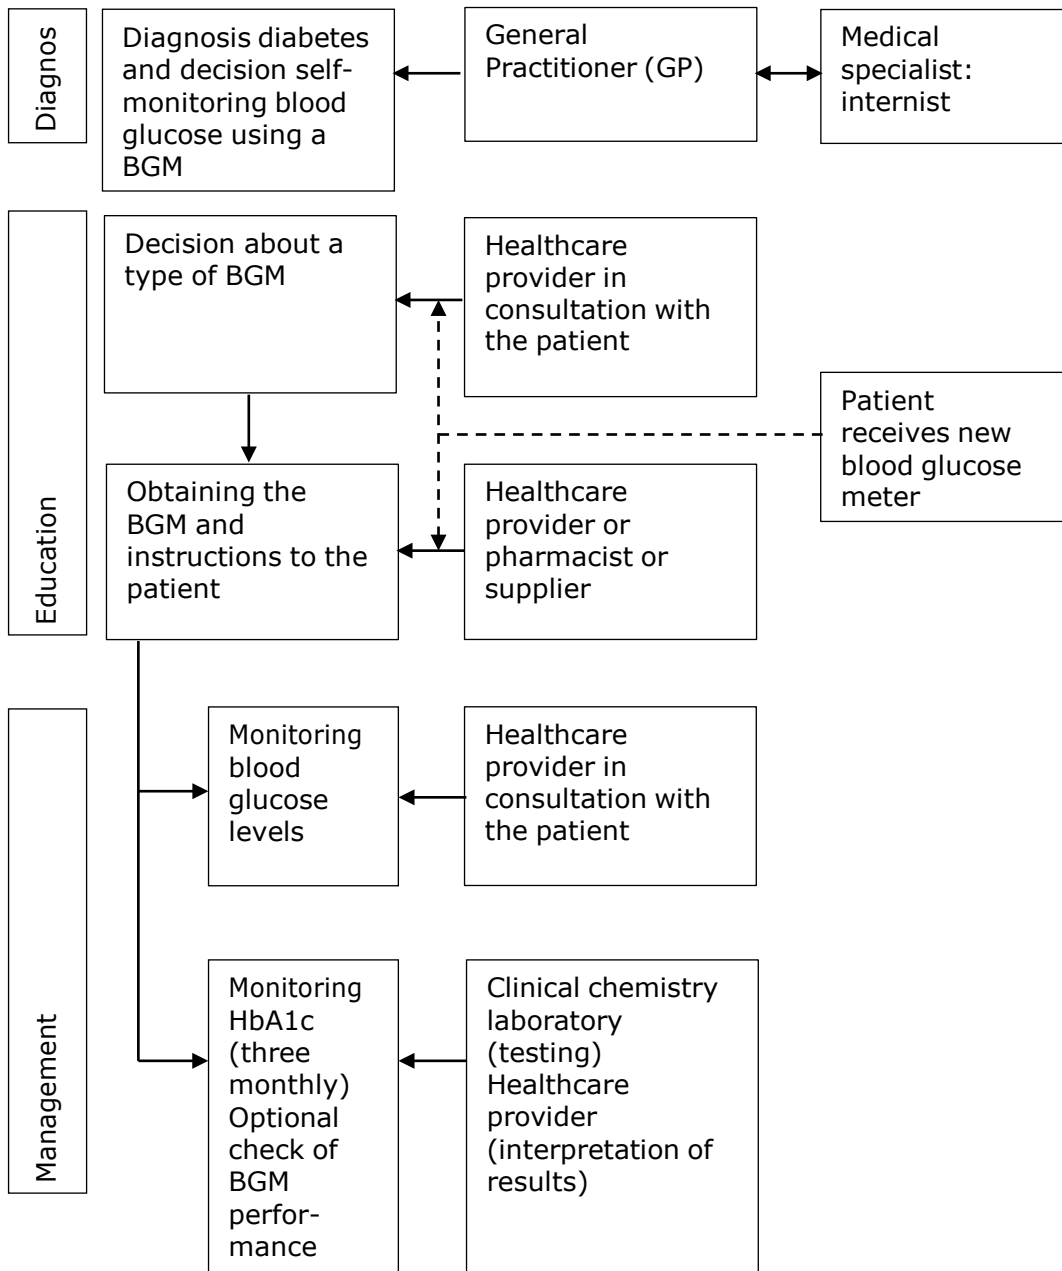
Diagnos

Diagnosis diabetes and decision self-monitoring blood glucose using a BGM

General Practitioner (GP)

Medical specialist: internist

Education

Decision about a type of BGM

Healthcare provider in consultation with the patient

Patient receives new blood glucose meter

Obtaining the BGM and instructions to the patient

Healthcare provider or pharmacist or supplier

Management

Monitoring blood glucose levels

Healthcare provider in consultation with the patient

Monitoring HbA1c (three monthly) Optional check of BGM performance

Clinical chemistry laboratory (testing) Healthcare provider (interpretation of results)